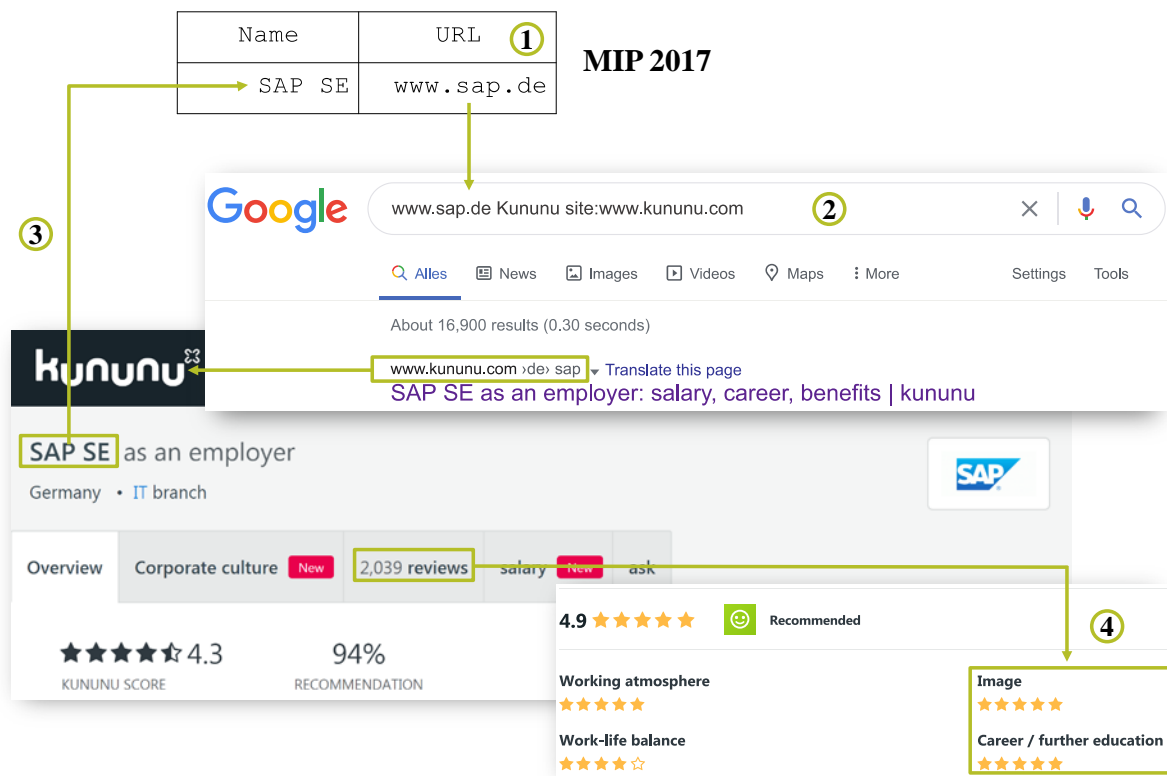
| Name | URL |
|---|---|
| SAP SE | www.sap.de |

1

MIP 2017

Google

www.sap.de Kununu site:www.kununu.com

2

Alles News Images Videos Maps More Settings Tools

About 16,900 results (0.30 seconds)

www.kununu.com ›de› sap Translate this page

SAP SE as an employer: salary, career, benefits | kununu

3

kununu

SAP SE as an employer

Germany • IT branch

SAP

Overview Corporate culture New 2,039 reviews salary New ask

4.3

KUNUNU SCORE

94%

RECOMMENDATION

4.9 Recommended

4

Working atmosphere

Image

Work-life balance

Career / further education